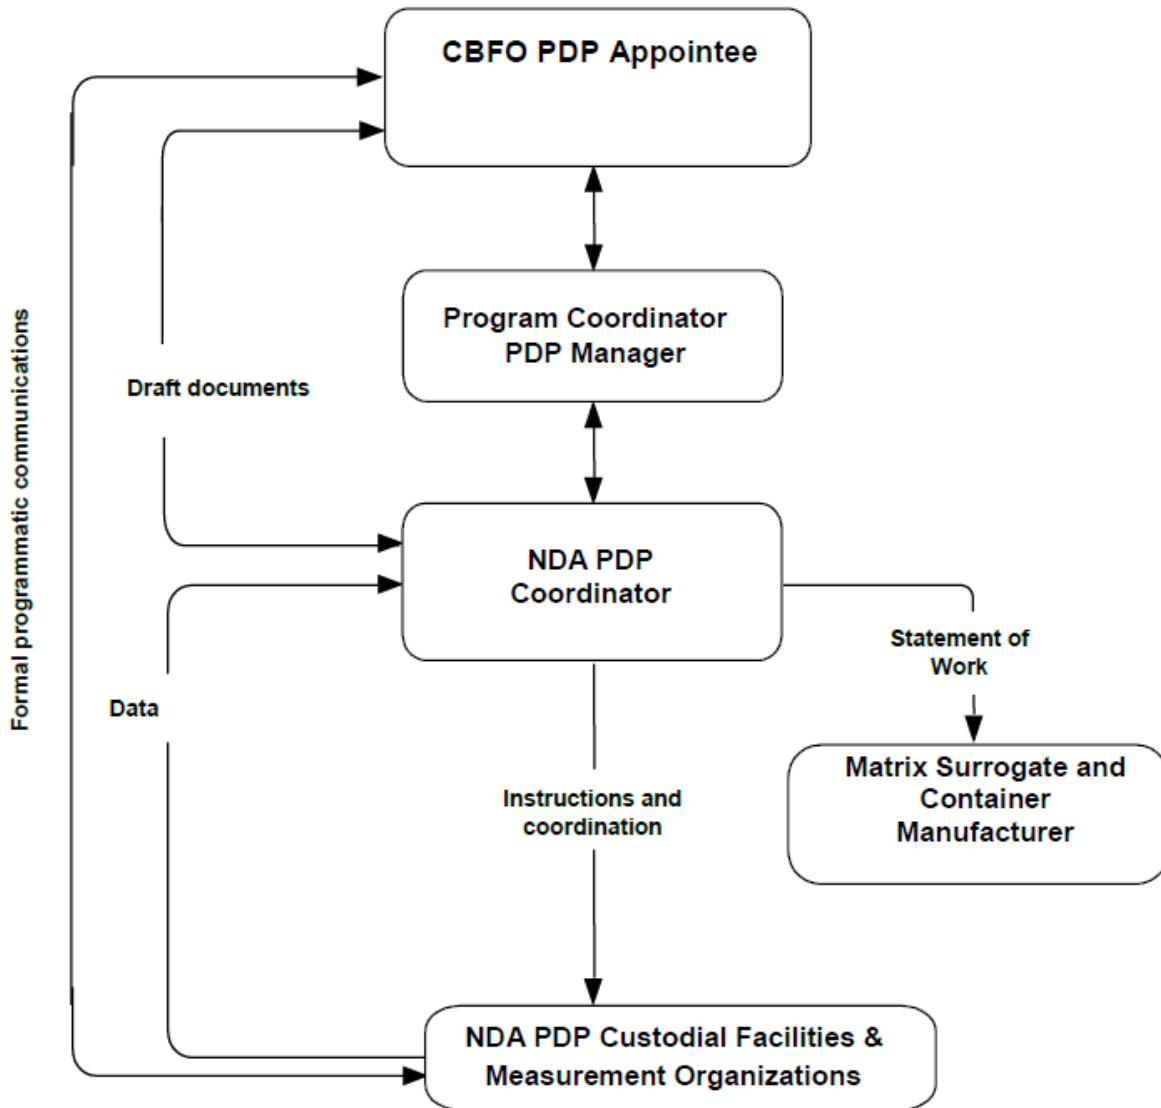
CBFO PDP Appointee

Program Coordinator
PDP Manager

Draft documents

Formal programmatic communications

NDA PDP
Coordinator

Data

Statement of
Work

Matrix Surrogate and
Container
Manufacturer

Instructions and
coordination

NDA PDP Custodial Facilities &
Measurement Organizations